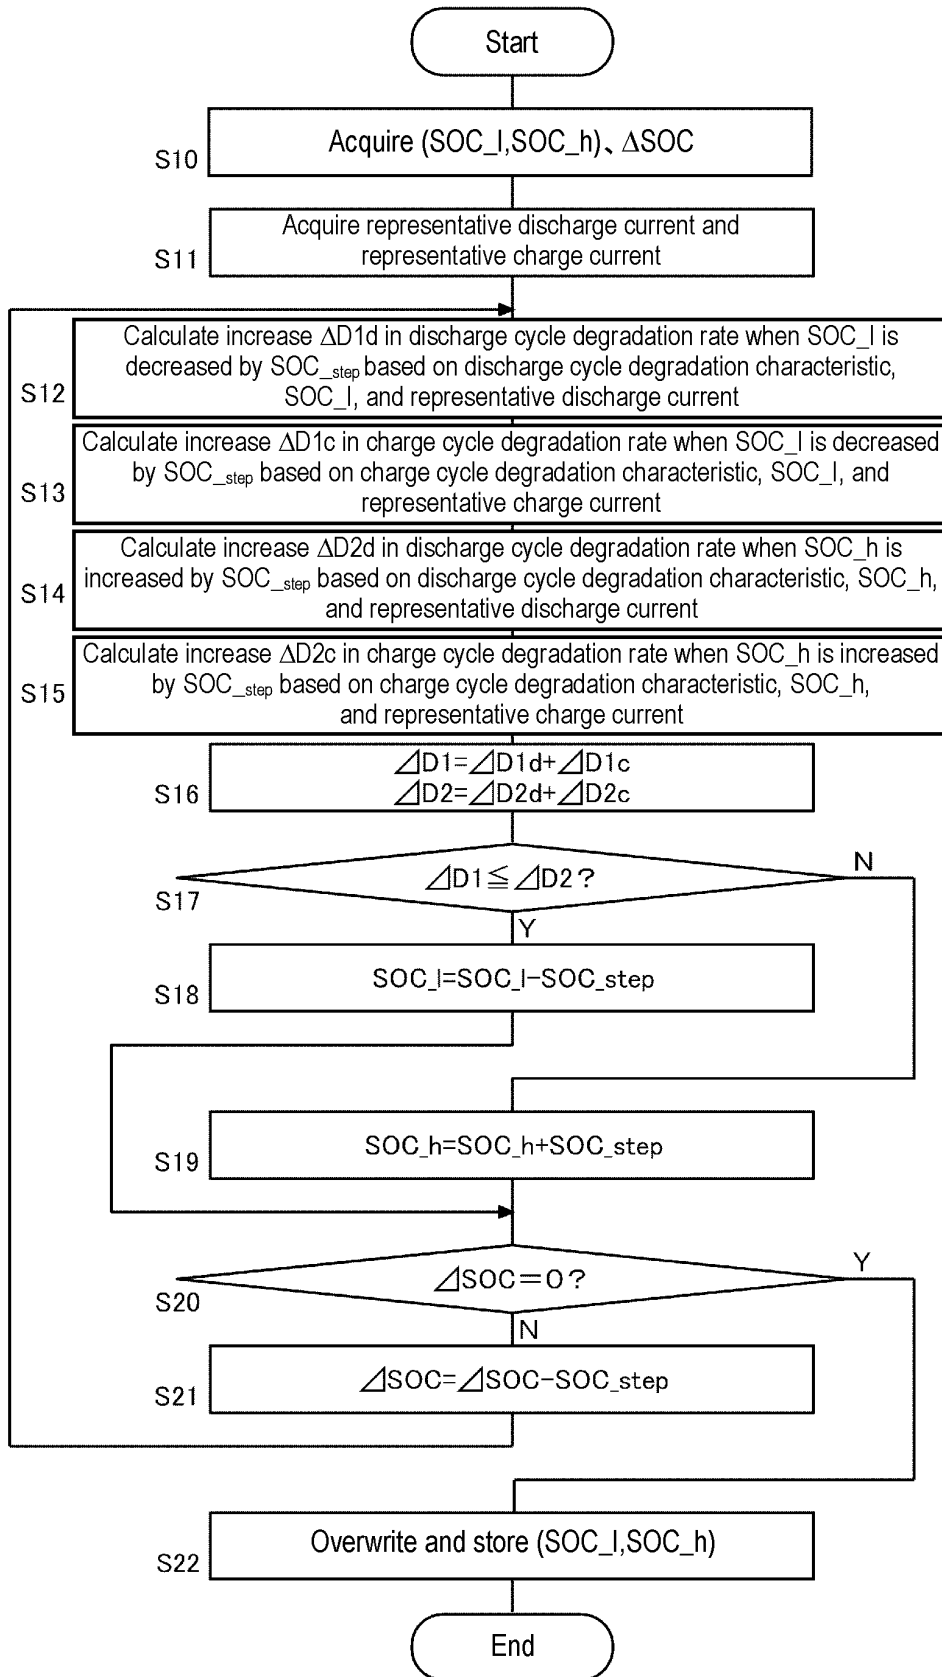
Start

S10
Acquire (SOC_l,SOC_h)、ΔSOC

S11
Acquire representative discharge current and representative charge current

S12
Calculate increase ΔD1d in discharge cycle degradation rate when SOC_l is decreased by SOC$_{\_step}$ based on discharge cycle degradation characteristic, SOC_l, and representative discharge current

S13
Calculate increase ΔD1c in charge cycle degradation rate when SOC_l is decreased by SOC$_{\_step}$ based on charge cycle degradation characteristic, SOC_l, and representative charge current

S14
Calculate increase ΔD2d in discharge cycle degradation rate when SOC_h is increased by SOC$_{\_step}$ based on discharge cycle degradation characteristic, SOC_h, and representative discharge current

S15
Calculate increase ΔD2c in charge cycle degradation rate when SOC_h is increased by SOC$_{\_step}$ based on charge cycle degradation characteristic, SOC_h, and representative charge current

S16
⊿D1=⊿D1d+⊿D1c
⊿D2=⊿D2d+⊿D2c

S17
⊿D1≦⊿D2？
N
Y

S18
SOC_l=SOC_l−SOC_step

S19
SOC_h=SOC_h+SOC_step

S20
⊿SOC＝0？
Y
N

S21
⊿SOC=⊿SOC−SOC_step

S22
Overwrite and store (SOC_l,SOC_h)

End